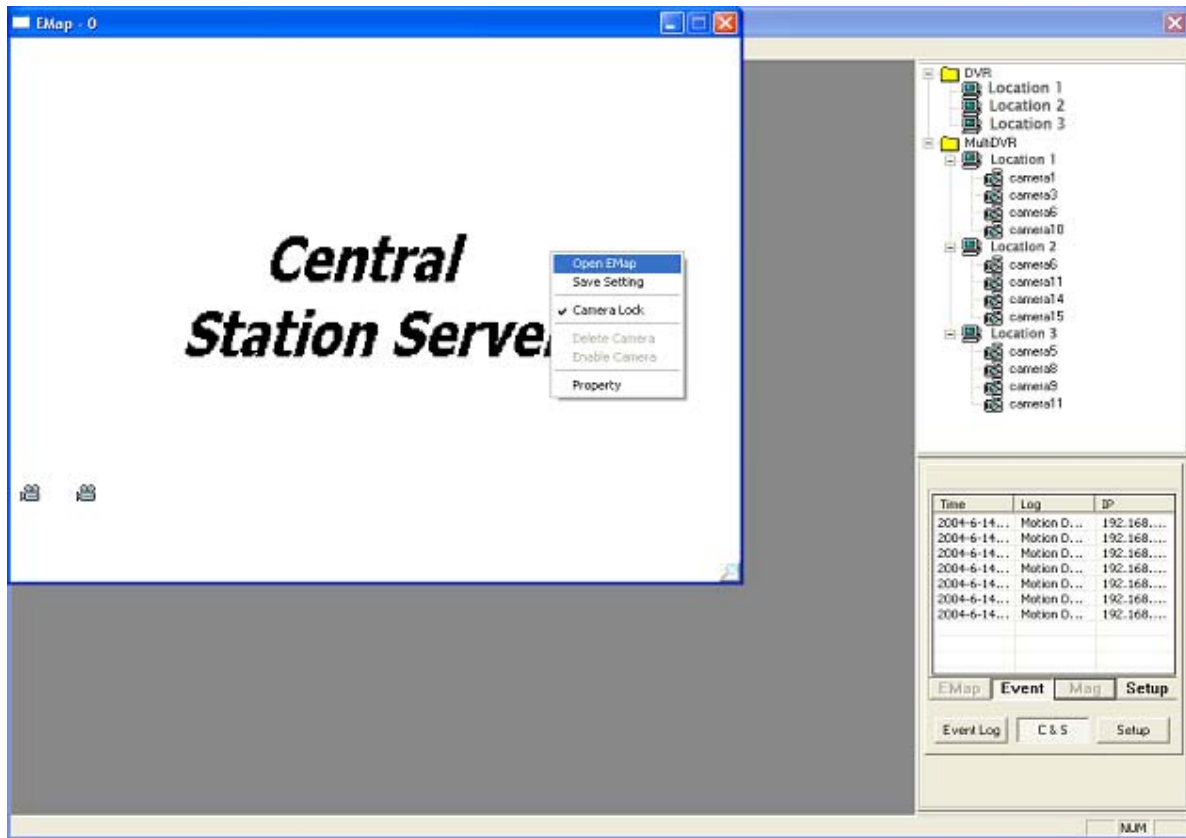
EMap - 0

Central
Station Server

Open EMap
Save Setting
✔ Camera Lock
Delete Camera
Enable Camera
Property

DVR
Location 1
Location 2
Location 3
MultiDVR
Location 1
camera1
camera3
camera6
camera10
Location 2
camera6
camera11
camera14
camera15
Location 3
camera5
camera8
camera9
camera11

| Time | Log | IP |
|---|---|---|
| 2004-6-14... | Motion D... | 192.168.... |
| 2004-6-14... | Motion D... | 192.168.... |
| 2004-6-14... | Motion D... | 192.168.... |
| 2004-6-14... | Motion D... | 192.168.... |
| 2004-6-14... | Motion D... | 192.168.... |
| 2004-6-14... | Motion D... | 192.168.... |
| 2004-6-14... | Motion D... | 192.168.... |

EMap Event Map Setup

Event Log C & S Setup

NUM